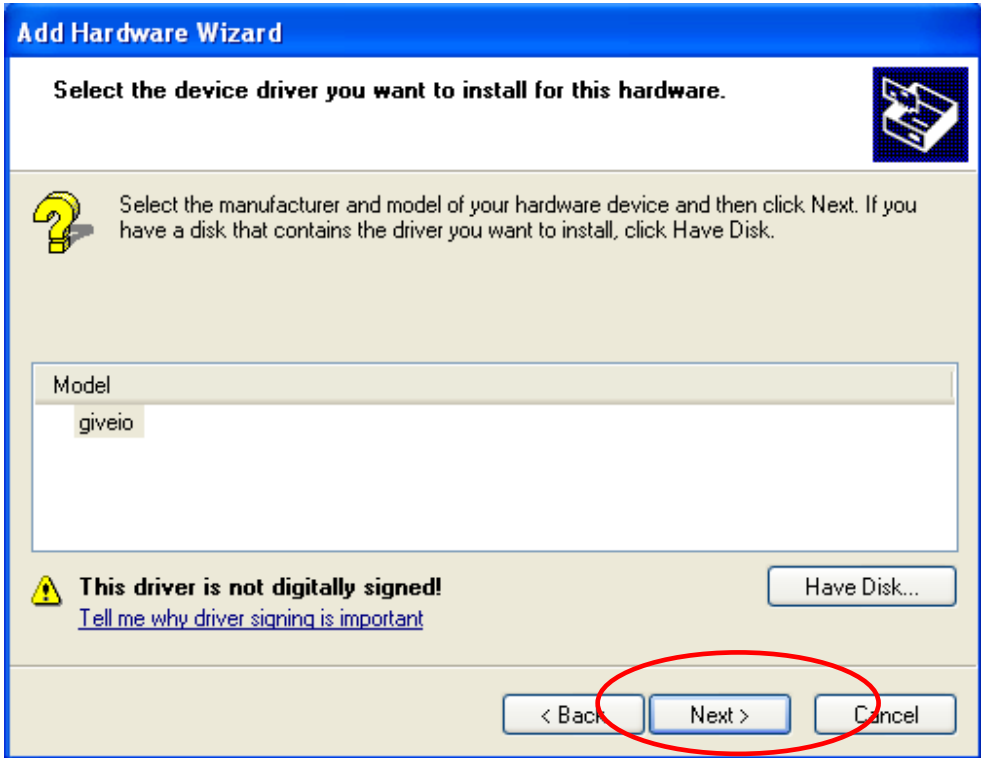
Add Hardware Wizard

Select the device driver you want to install for this hardware.

Select the manufacturer and model of your hardware device and then click Next. If you have a disk that contains the driver you want to install, click Have Disk.

| Model |
|---|
| giveio |

This driver is not digitally signed!

Tell me why driver signing is important

Have Disk...

< Back

Next >

Cancel